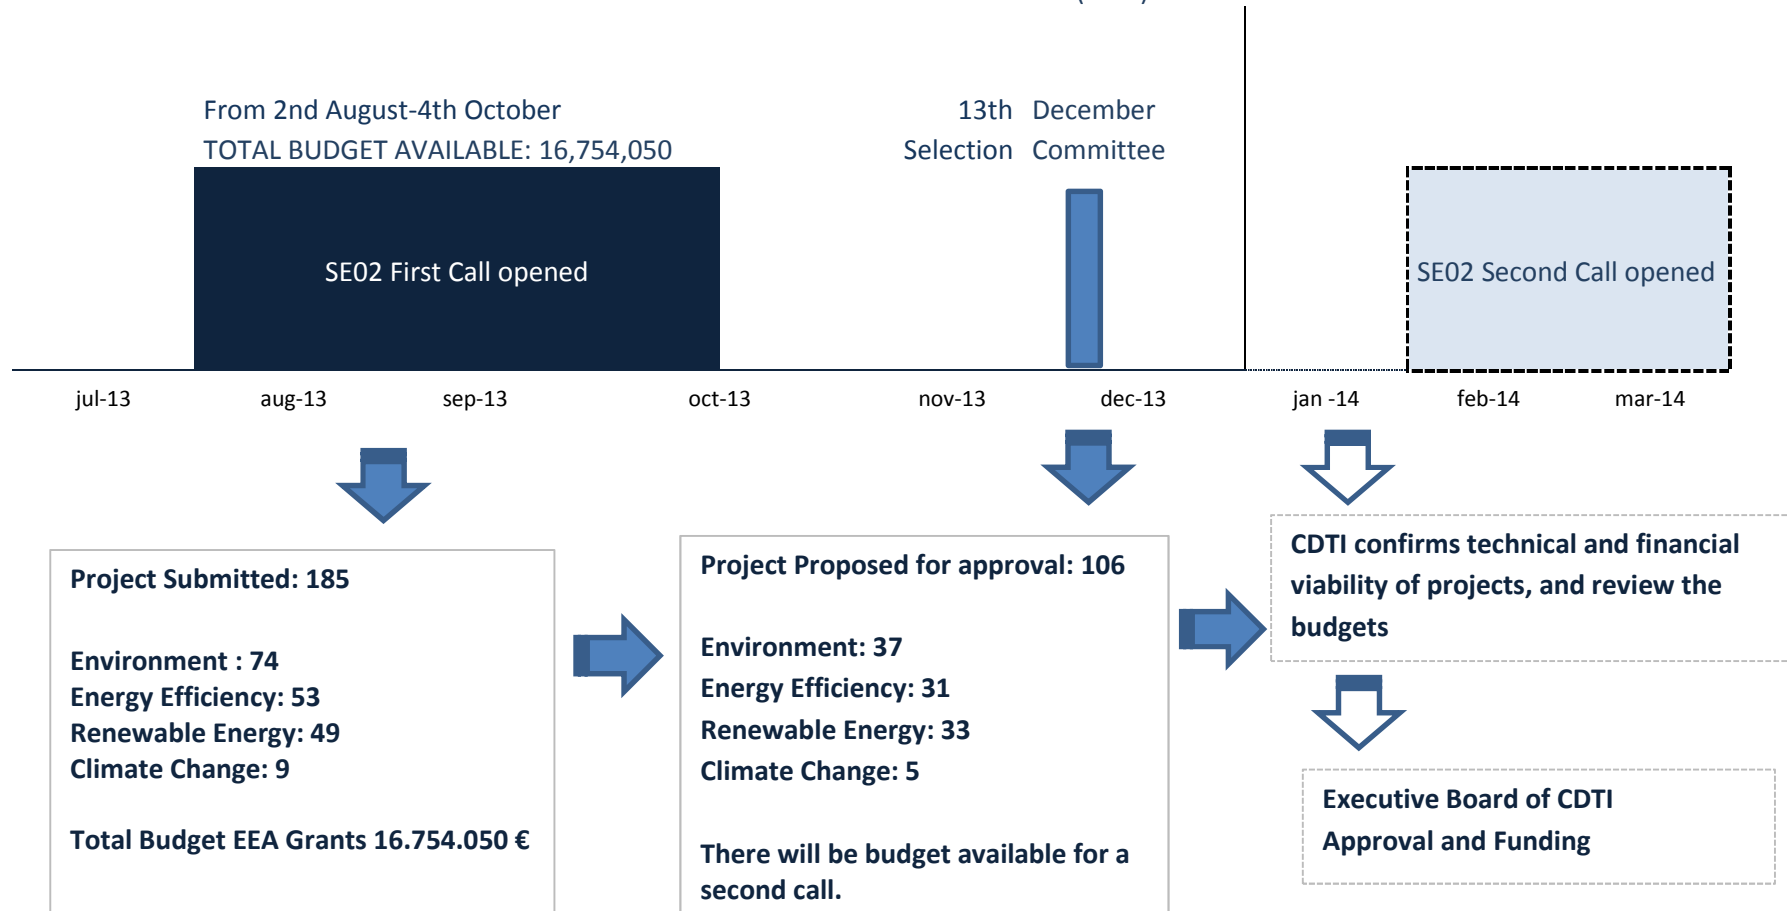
From 2nd August-4th October
TOTAL BUDGET AVAILABLE: 16,754,050

13th December
Selection Committee

SE02 First Call opened

SE02 Second Call opened

jul-13
aug-13
sep-13
oct-13
nov-13
dec-13
jan -14
feb-14
mar-14

Project Submitted: 185

Environment : 74
Energy Efficiency: 53
Renewable Energy: 49
Climate Change: 9

Total Budget EEA Grants 16.754.050 €

Project Proposed for approval: 106

Environment: 37
Energy Efficiency: 31
Renewable Energy: 33
Climate Change: 5

There will be budget available for a second call.

CDTI confirms technical and financial viability of projects, and review the budgets

Executive Board of CDTI
Approval and Funding